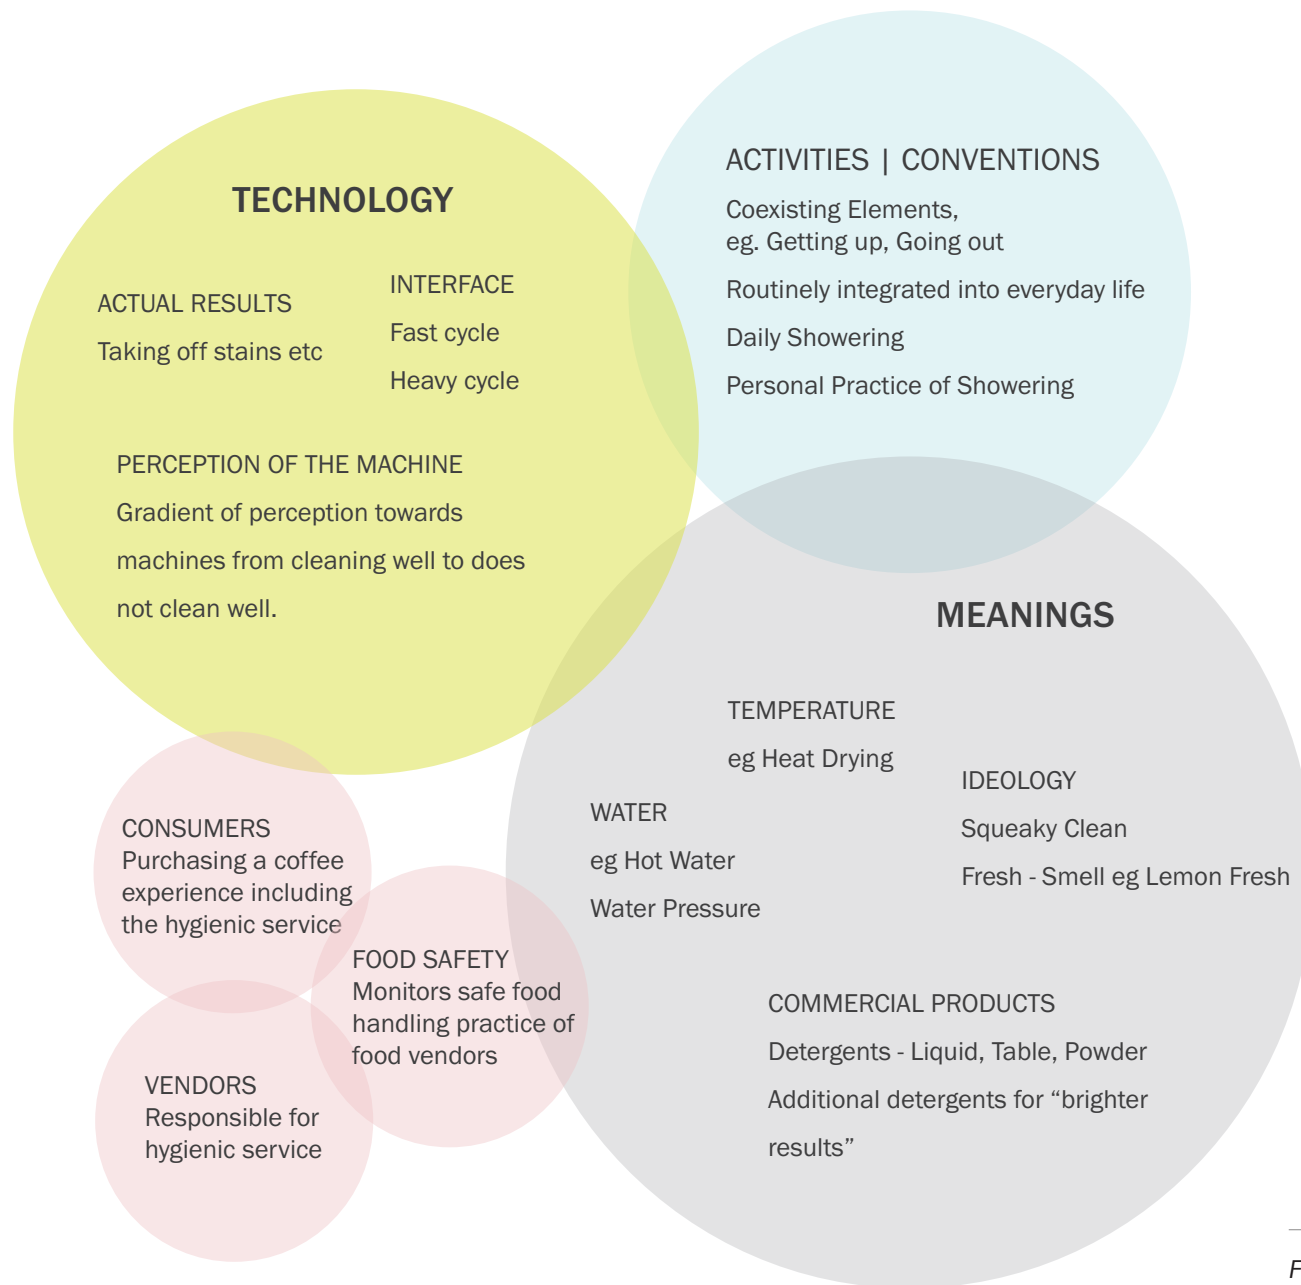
TECHNOLOGY

ACTUAL RESULTS

Taking off stains etc

INTERFACE

Fast cycle

Heavy cycle

PERCEPTION OF THE MACHINE

Gradient of perception towards machines from cleaning well to does not clean well.

ACTIVITIES | CONVENTIONS

Coexisting Elements, eg. Getting up, Going out

Routinely integrated into everyday life

Daily Showering

Personal Practice of Showering

MEANINGS

TEMPERATURE

eg Heat Drying

IDEOLOGY

Squeaky Clean

Fresh - Smell eg Lemon Fresh

WATER

eg Hot Water

Water Pressure

COMMERCIAL PRODUCTS

Detergents - Liquid, Table, Powder

Additional detergents for “brighter results”

CONSUMERS
Purchasing a coffee experience including the hygienic service

FOOD SAFETY
Monitors safe food handling practice of food vendors

VENDORS
Responsible for hygienic service

F